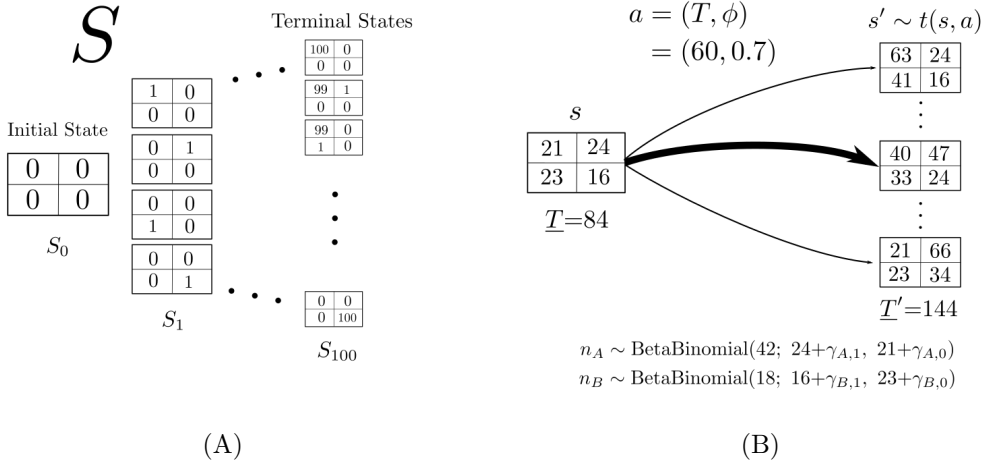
$S$

Initial State

| 0 | 0 |
|---|---|
| 0 | 0 |

$S_0$

| 1 | 0 |
|---|---|
| 0 | 0 |

| 0 | 1 |
|---|---|
| 0 | 0 |

| 0 | 0 |
|---|---|
| 1 | 0 |

| 0 | 0 |
|---|---|
| 0 | 1 |

$S_1$

Terminal States

| 100 | 0 |
|---|---|
| 0 | 0 |

| 99 | 1 |
|---|---|
| 0 | 0 |

| 99 | 0 |
|---|---|
| 1 | 0 |

| 0 | 0 |
|---|---|
| 0 | 100 |

$S_{100}$

(A)

$a = (T, \phi)$
$= (60, 0.7)$

$s$

| 21 | 24 |
|---|---|
| 23 | 16 |

$\underline{T}$=84

$s' \sim t(s, a)$

| 63 | 24 |
|---|---|
| 41 | 16 |

| 40 | 47 |
|---|---|
| 33 | 24 |

| 21 | 66 |
|---|---|
| 23 | 34 |

$\underline{T}'$=144

$n_A \sim \text{BetaBinomial}(42;\ 24+\gamma_{A,1},\ 21+\gamma_{A,0})$
$n_B \sim \text{BetaBinomial}(18;\ 16+\gamma_{B,1},\ 23+\gamma_{B,0})$

(B)